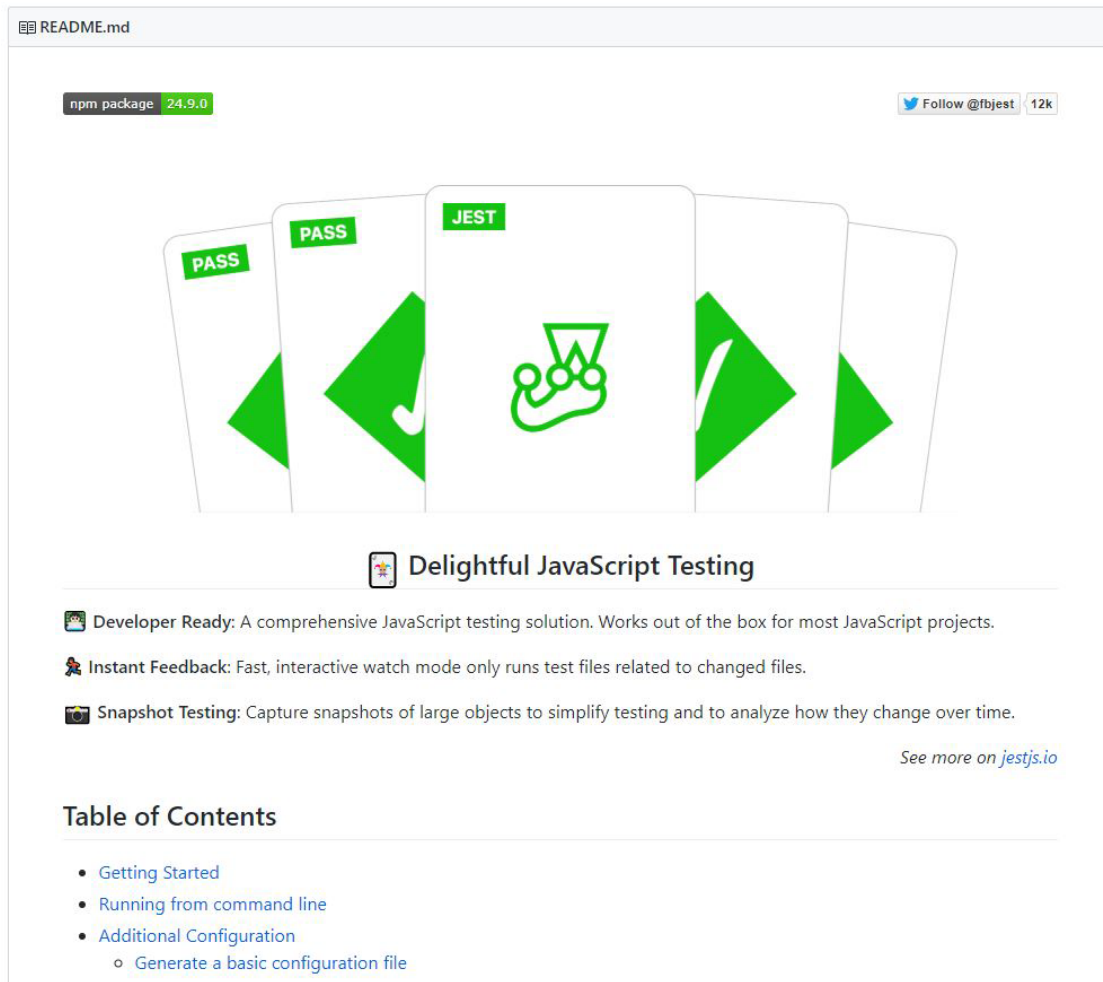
README.md

npm package 24.9.0

Follow @fbjest 12k

PASS

PASS

JEST

Delightful JavaScript Testing

**Developer Ready**: A comprehensive JavaScript testing solution. Works out of the box for most JavaScript projects.

**Instant Feedback**: Fast, interactive watch mode only runs test files related to changed files.

**Snapshot Testing**: Capture snapshots of large objects to simplify testing and to analyze how they change over time.

See more on jestjs.io

Table of Contents

- Getting Started
- Running from command line
- Additional Configuration
  - Generate a basic configuration file